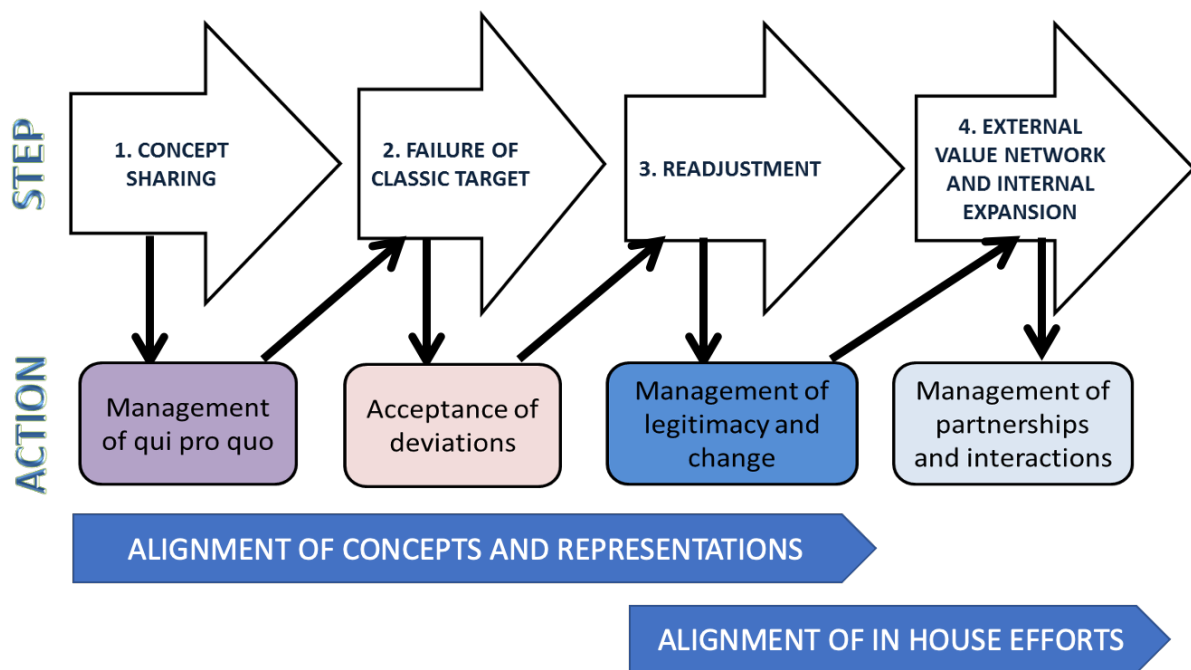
STEP

1. CONCEPT SHARING

2. FAILURE OF CLASSIC TARGET

3. READJUSTMENT

4. EXTERNAL VALUE NETWORK AND INTERNAL EXPANSION

ACTION

Management of qui pro quo

Acceptance of deviations

Management of legitimacy and change

Management of partnerships and interactions

ALIGNMENT OF CONCEPTS AND REPRESENTATIONS

ALIGNMENT OF IN HOUSE EFFORTS